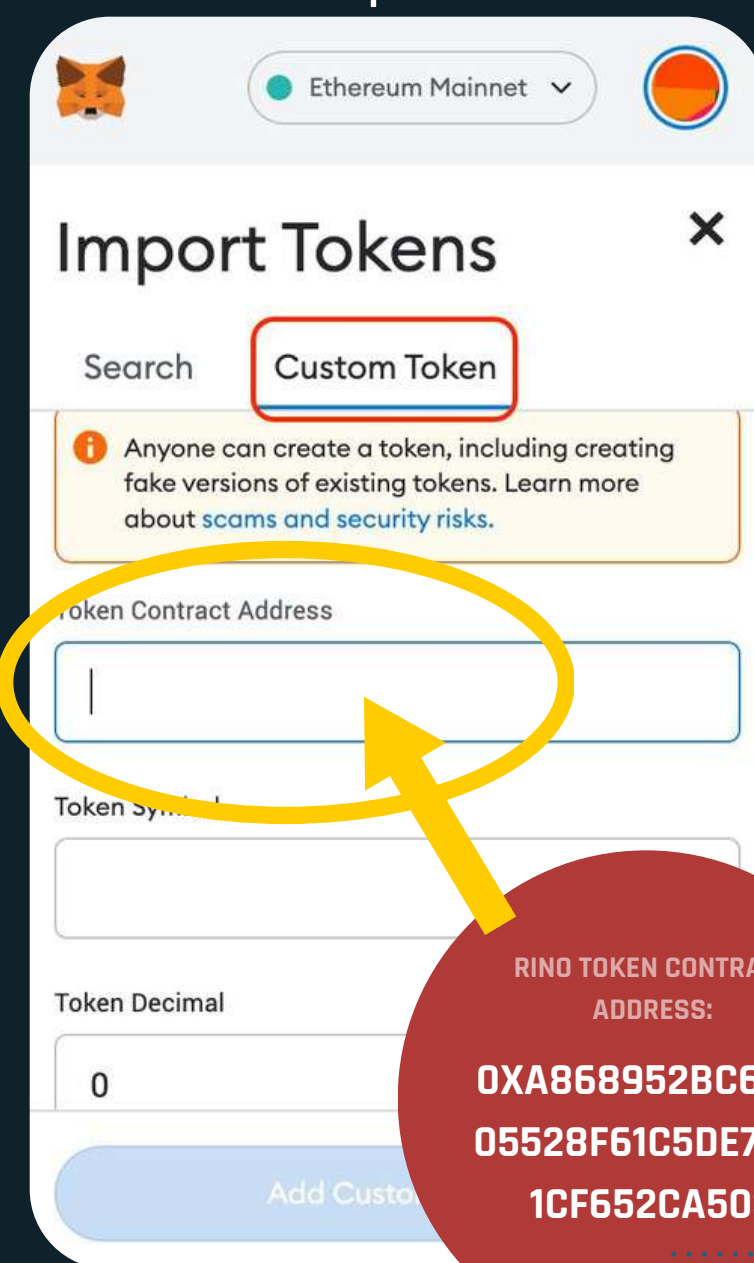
Ethereum Mainnet

Import Tokens

×

Search

Custom Token

Anyone can create a token, including creating fake versions of existing tokens. Learn more about scams and security risks.

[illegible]oken Contract Address

Token Sy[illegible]

Token Decimal

0

Add Custo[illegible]

RINO TOKEN CONTRA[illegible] ADDRESS:

0XA868952BC6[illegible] 05528F61C5DE7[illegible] 1CF652CA50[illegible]